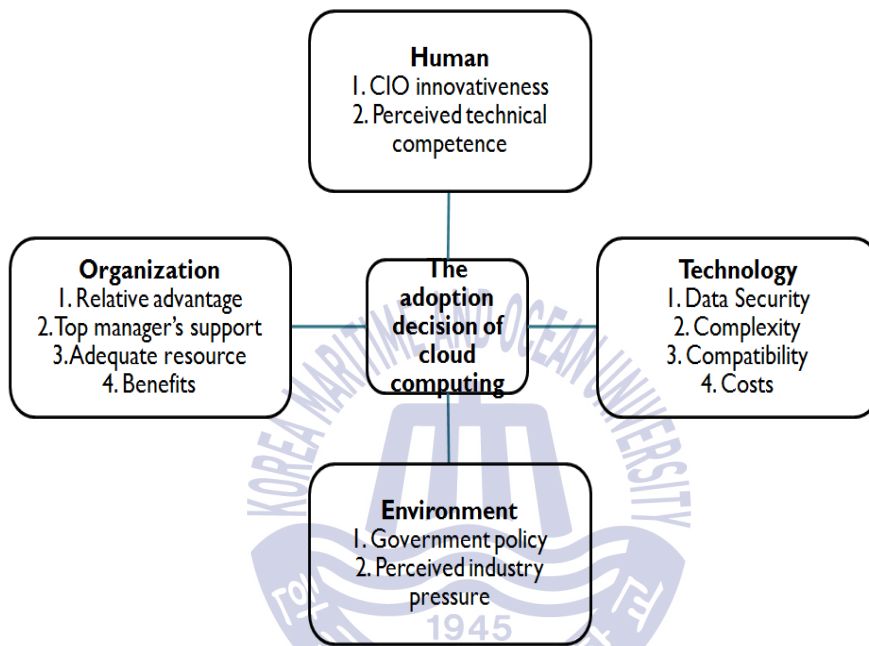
Human
1. CIO innovativeness
2. Perceived technical competence

Organization
1. Relative advantage
2. Top manager's support
3. Adequate resource
4. Benefits

The adoption decision of cloud computing

Technology
1. Data Security
2. Complexity
3. Compatibility
4. Costs

Environment
1. Government policy
2. Perceived industry pressure

KOREA MARITIME AND OCEAN UNIVERSITY
1945